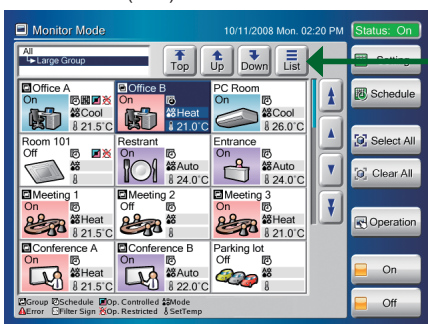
Monitor Mode
10/11/2008 Mon. 02:20 PM
Status: On

All
Large Group

Top
Up
Down
List

Setting
Schedule
Select All
Clear All
Operation
On
Off

Office A
On
Cool
21.5°C

Office B
On
Heat
21.0°C

PC Room
On
Cool
26.0°C

Room 101
Off

Restrant
On
Auto
24.0°C

Entrance
On
Auto
24.0°C

Meeting 1
On
Heat
21.5°C

Meeting 2
Off

Meeting 3
On
Heat
21.0°C

Conference A
On
Heat
21.5°C

Conference B
On
Auto
22.0°C

Parking lot
Off

Group Schedule Op. Controlled Mode
Error Filter Sign Op. Restricted SetTemp